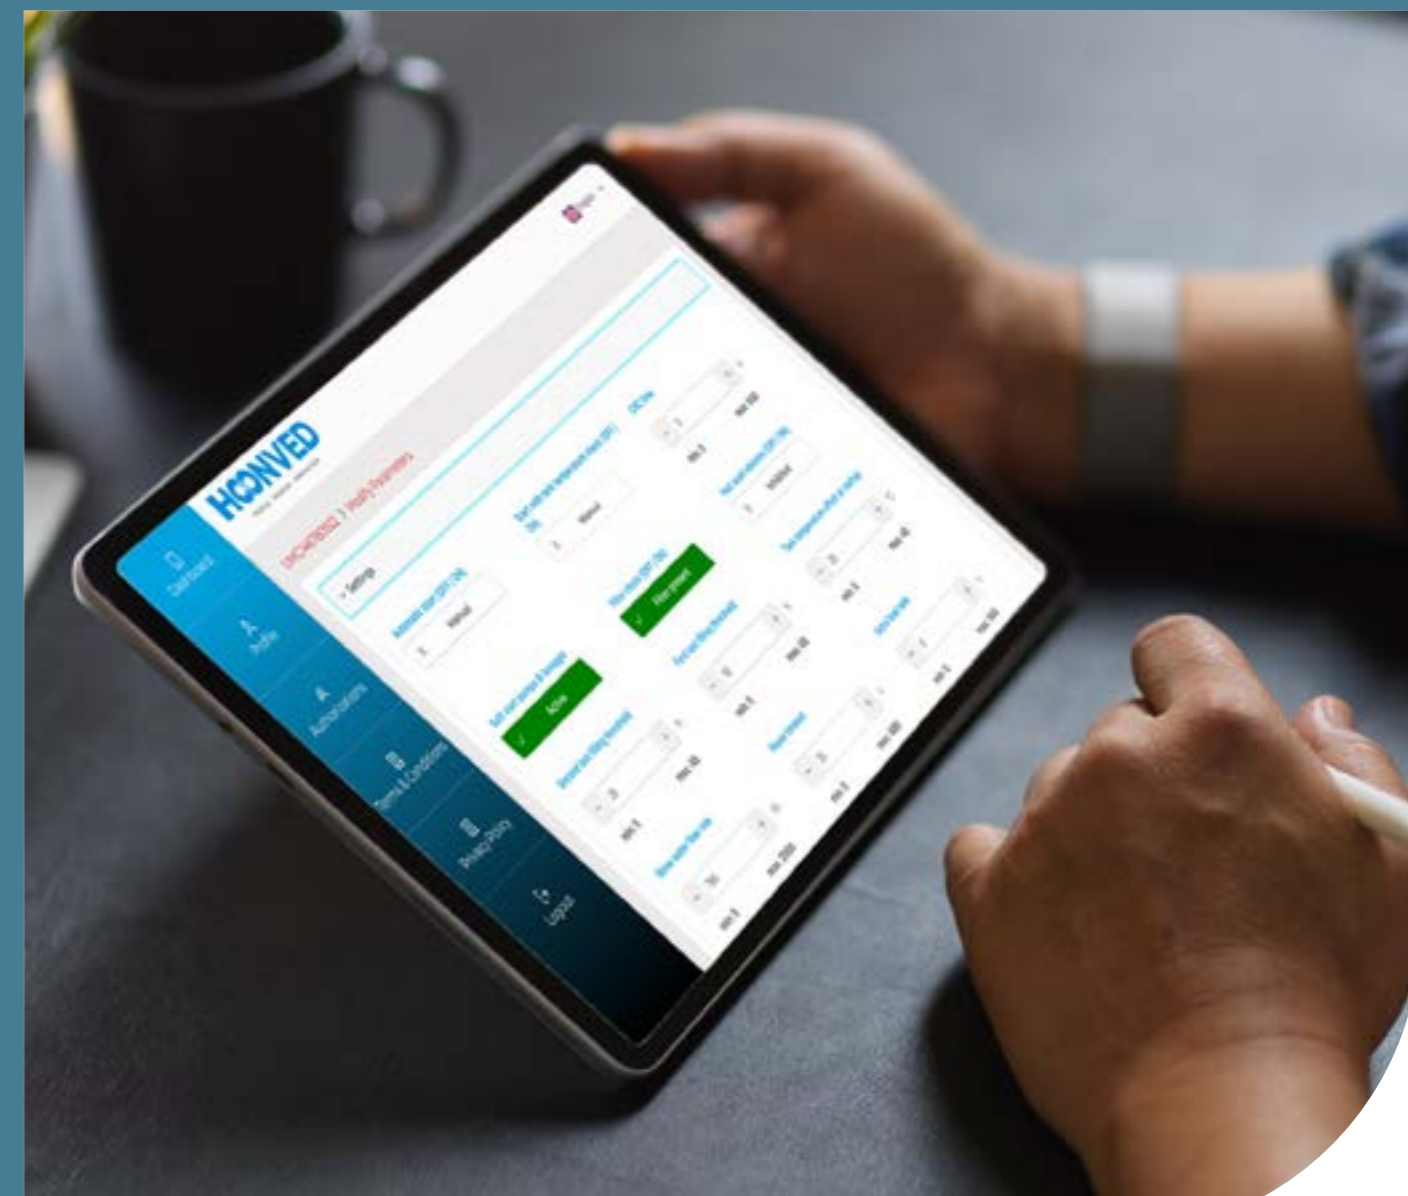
HOONVED

Dashboard
Profile
Authorisations
Terms & Conditions
Privacy Policy
Logout

English

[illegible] > Modify Parameters

> Settings

Automatic start (OFF/ON)
Manual

Start with tank temperature check (OFF/ON)
Manual

CIC line

Soft start pumps & heaters
Active

Filter check (OFF/ON)
Filter present

Fast start-heaters (OFF/ON)
Inhibited

Second tank filling threshold
min 0 max 48

First tank filling threshold
min 0 max 48

Tank temperature offset on startup
min 0 max 48

Rinse water flow rate
min 0 max 2000

Power timeout
min 0 max 480

Active fan time
min 0 max 100

min 0 max 480